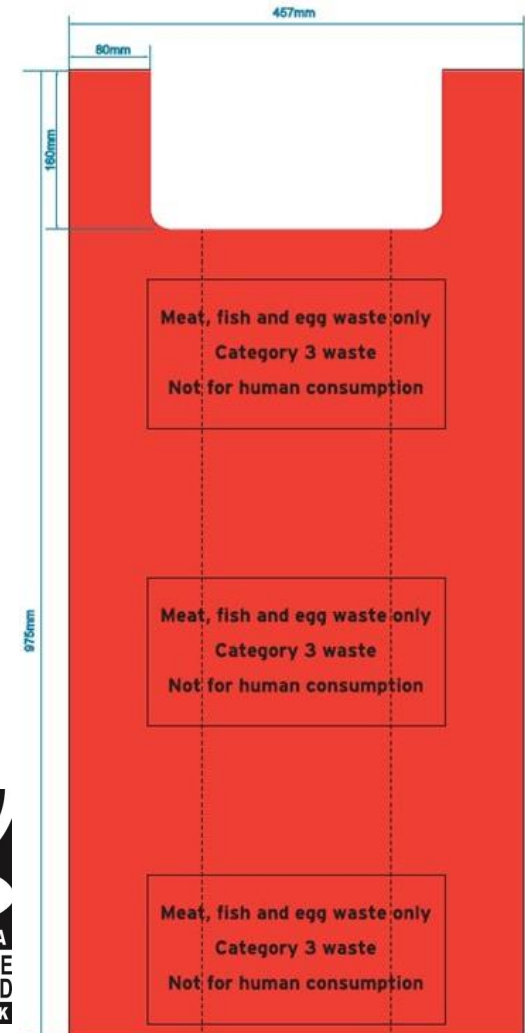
457mm

80mm

160mm

975mm

Meat, fish and egg waste only
Category 3 waste
Not for human consumption

Meat, fish and egg waste only
Category 3 waste
Not for human consumption

Meat, fish and egg waste only
Category 3 waste
Not for human consumption

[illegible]